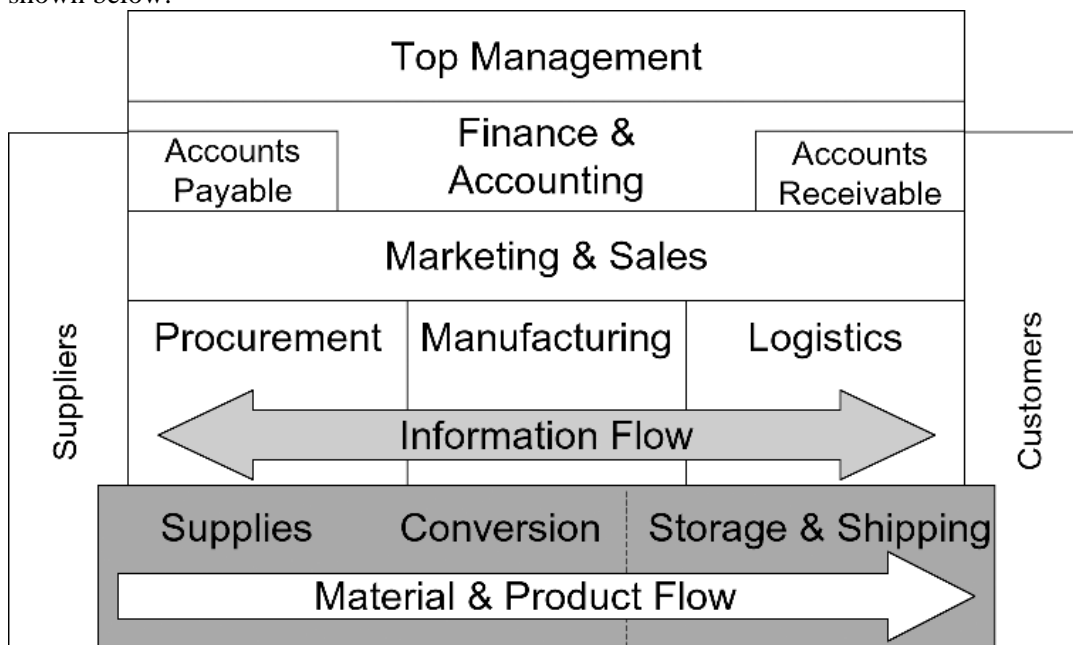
shown below:

Top Management

Accounts Payable

Finance & Accounting

Accounts Receivable

Marketing & Sales

Suppliers

Procurement

Manufacturing

Logistics

Customers

Information Flow

Supplies

Conversion

Storage & Shipping

Material & Product Flow